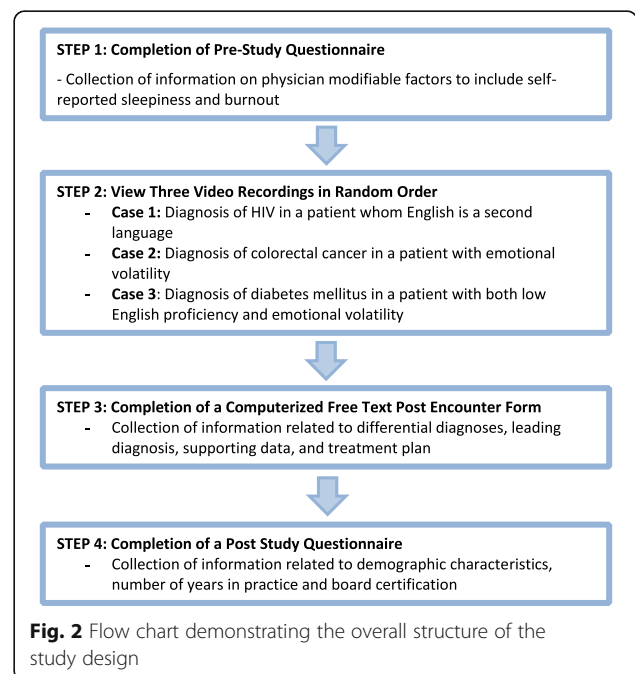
STEP 1: Completion of Pre-Study Questionnaire

- Collection of information on physician modifiable factors to include self-reported sleepiness and burnout

STEP 2: View Three Video Recordings in Random Order

- Case 1: Diagnosis of HIV in a patient whom English is a second language
- Case 2: Diagnosis of colorectal cancer in a patient with emotional volatility
- Case 3: Diagnosis of diabetes mellitus in a patient with both low English proficiency and emotional volatility

STEP 3: Completion of a Computerized Free Text Post Encounter Form

- Collection of information related to differential diagnoses, leading diagnosis, supporting data, and treatment plan

STEP 4: Completion of a Post Study Questionnaire

- Collection of information related to demographic characteristics, number of years in practice and board certification

Fig. 2 Flow chart demonstrating the overall structure of the study design